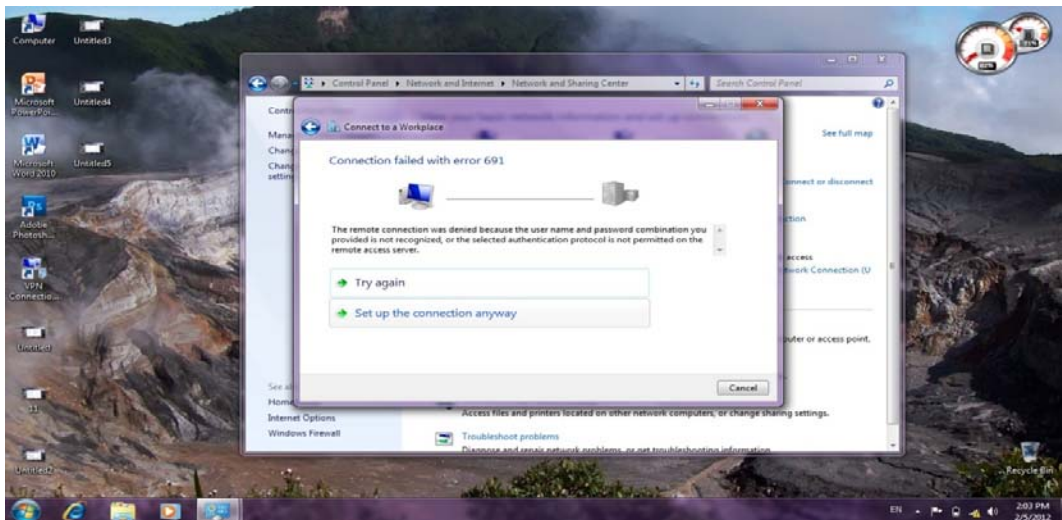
Computer
Untitled3
Microsoft PowerPoi...
Untitled4
Microsoft Word 2010
Untitled5
Adobe Photosh...
VPN Connectio...
Untitled
11
Untitled2

Control Panel ▸ Network and Internet ▸ Network and Sharing Center
Search Control Panel

Contr
Mana
Chan
Chan
settin
See full map
nnect or disconnect
ction
access
work Connection (U
uter or access point.
See al
Home
Internet Options
Windows Firewall
Access files and printers located on other network computers, or change sharing settings.
Troubleshoot problems
Diagnose and repair network problems, or get troubleshooting information.

Connect to a Workplace

Connection failed with error 691

The remote connection was denied because the user name and password combination you provided is not recognized, or the selected authentication protocol is not permitted on the remote access server.

Try again

Set up the connection anyway

Cancel

Recycle Bin
EN
2:03 PM
2/5/2012